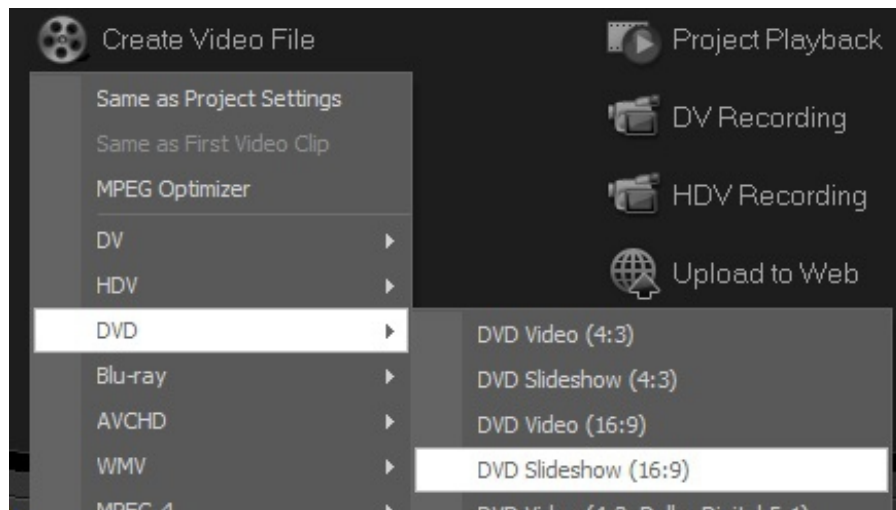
Create Video File

Project Playback

DV Recording

HDV Recording

Upload to Web

Same as Project Settings
Same as First Video Clip
MPEG Optimizer
DV
HDV
DVD
Blu-ray
AVCHD
WMV
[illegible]

DVD Video (4:3)
DVD Slideshow (4:3)
DVD Video (16:9)
DVD Slideshow (16:9)
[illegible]